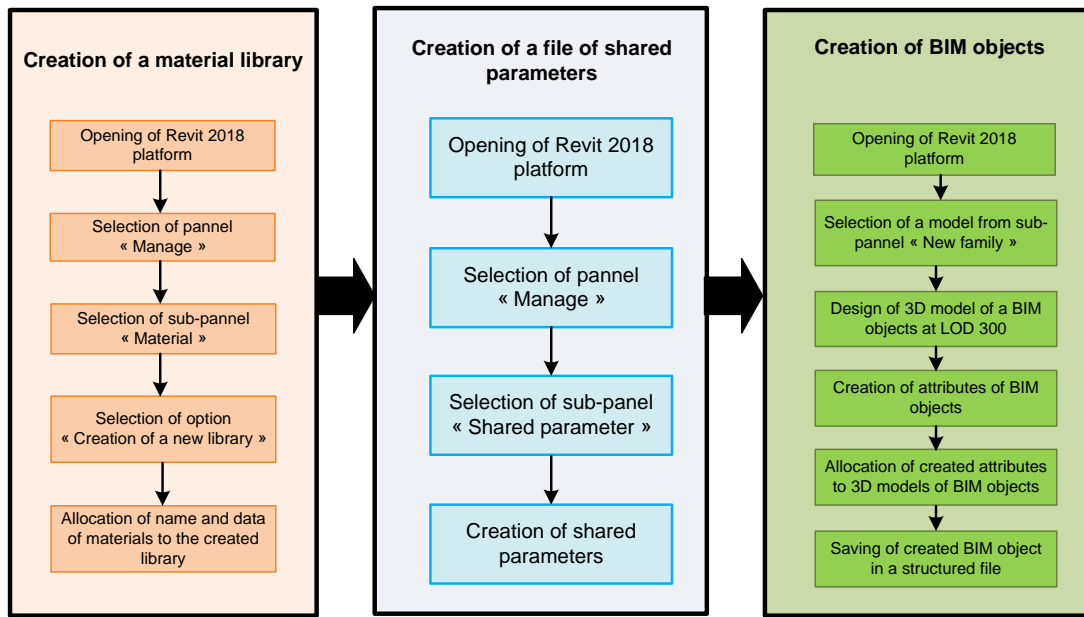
Creation of a material library

Opening of Revit 2018 platform

Selection of pannel « Manage »

Selection of sub-pannel « Material »

Selection of option « Creation of a new library »

Allocation of name and data of materials to the created library

Creation of a file of shared parameters

Opening of Revit 2018 platform

Selection of pannel « Manage »

Selection of sub-panel « Shared parameter »

Creation of shared parameters

Creation of BIM objects

Opening of Revit 2018 platform

Selection of a model from sub-pannel « New family »

Design of 3D model of a BIM objects at LOD 300

Creation of attributes of BIM objects

Allocation of created attributes to 3D models of BIM objects

Saving of created BIM object in a structured file